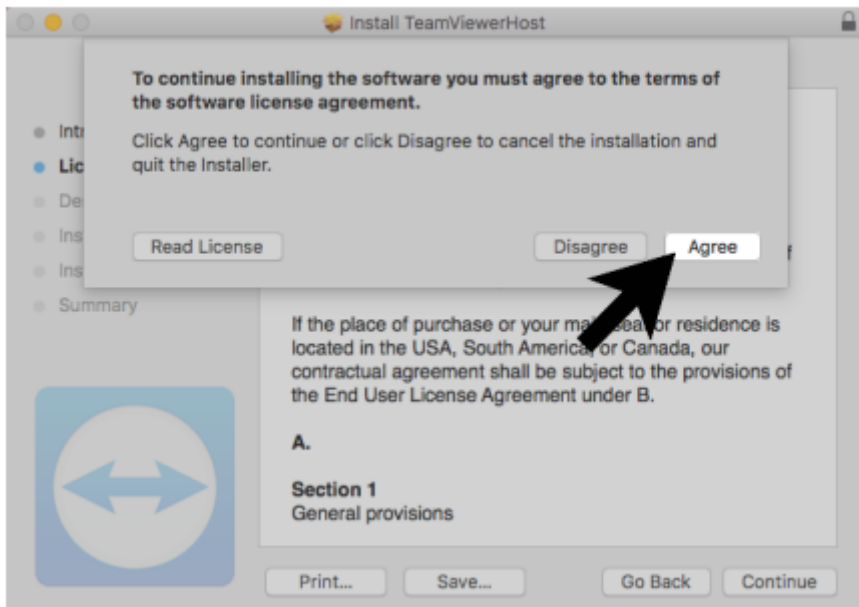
Install TeamViewerHost

To continue installing the software you must agree to the terms of the software license agreement.

Click Agree to continue or click Disagree to cancel the installation and quit the Installer.

Read License

Disagree

Agree

Intr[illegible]
Lic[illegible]
De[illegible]
Ins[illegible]
Ins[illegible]
Summary

f

If the place of purchase or your ma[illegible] seat or residence is located in the USA, South America or Canada, our contractual agreement shall be subject to the provisions of the End User License Agreement under B.

A.

Section 1
General provisions

Print...

Save...

Go Back

Continue